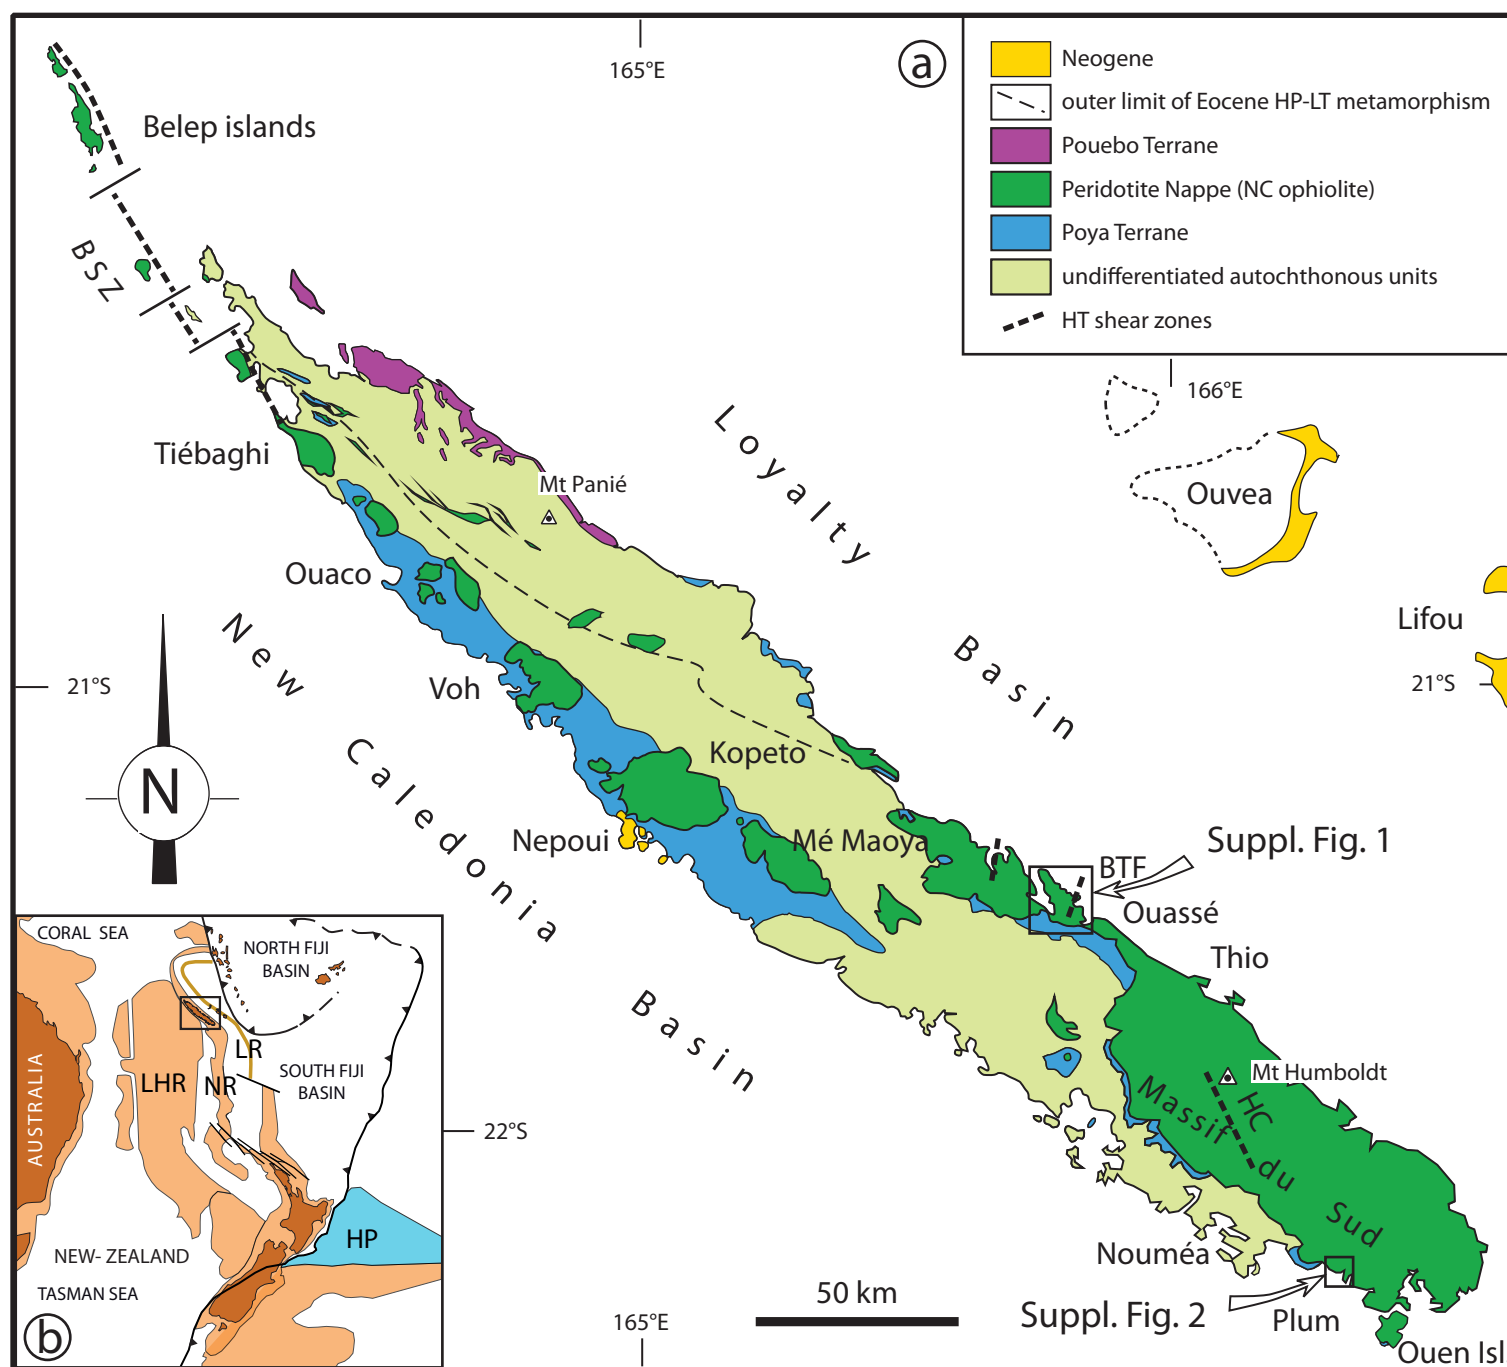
165°E

a

Neogene
outer limit of Eocene HP-LT metamorphism
Pouebo Terrane
Peridotite Nappe (NC ophiolite)
Poya Terrane
undifferentiated autochthonous units
HT shear zones

Belep islands

BSZ

Tiébaghi

Mt Panié

Loyalty

166°E

Ouvea

Ouaco

Lifou

New

Basin

21°S

Voh

21°S

N

Caledonia

Kopeto

Nepoui

Mé Maoya

Suppl. Fig. 1

BTF

Ouassé

Thio

CORAL SEA

NORTH FIJI BASIN

LR

LHR

NR

SOUTH FIJI BASIN

AUSTRALIA

Basin

22°S

Mt Humboldt

Massif du Sud

HC

HP

NEW- ZEALAND

TASMAN SEA

b

165°E

50 km

Nouméa

Suppl. Fig. 2

Plum

Ouen Isl